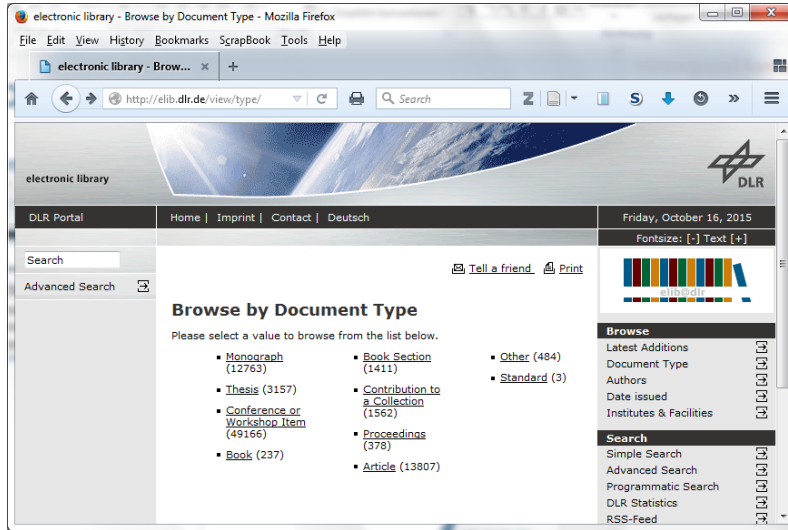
electronic library - Browse by Document Type - Mozilla Firefox

File Edit View History Bookmarks ScrapBook Tools Help

electronic library - Brow... ×

http://elib.dlr.de/view/type/

Search

electronic library

DLR

DLR Portal

Home | Imprint | Contact | Deutsch

Friday, October 16, 2015

Fontsize: [-] Text [+]

Search

Advanced Search

Tell a friend Print

elib@dlr

Browse by Document Type

Please select a value to browse from the list below.

- Monograph (12763)
- Thesis (3157)
- Conference or Workshop Item (49166)
- Book (237)

- Book Section (1411)
- Contribution to a Collection (1562)
- Proceedings (378)
- Article (13807)

- Other (484)
- Standard (3)

Browse
Latest Additions
Document Type
Authors
Date issued
Institutes & Facilities

Search
Simple Search
Advanced Search
Programmatic Search
DLR Statistics
RSS-Feed